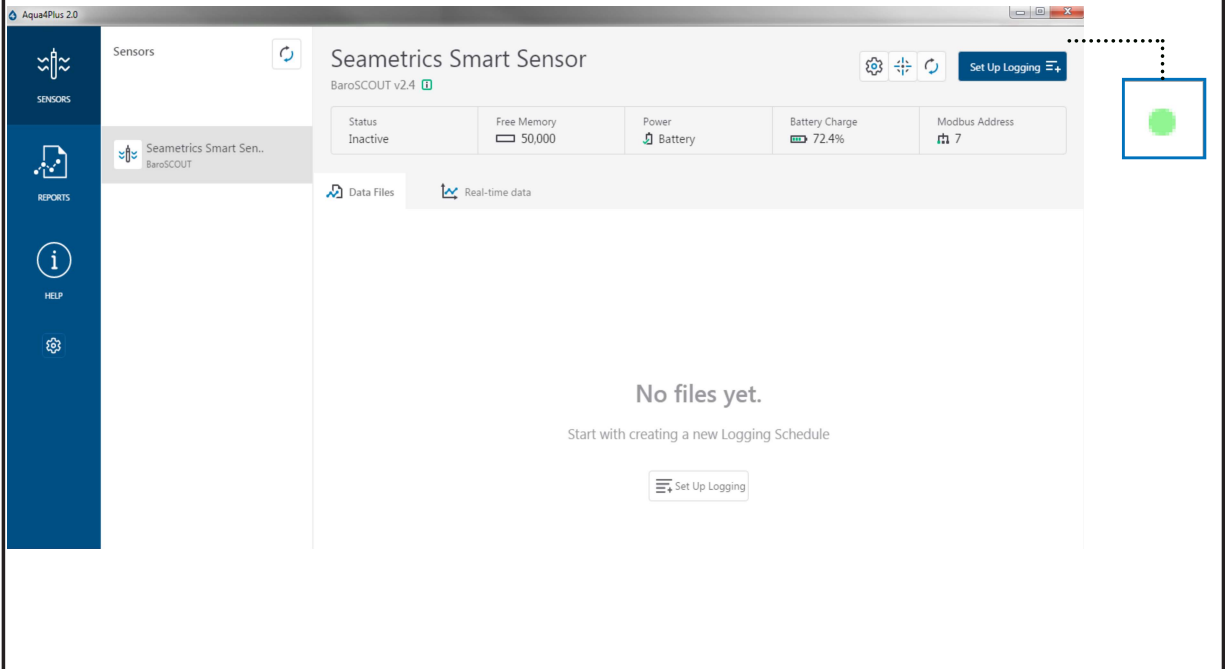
Aqua4Plus 2.0

SENSORS

REPORTS

HELP

Sensors

Seametrics Smart Sen..
BaroSCOUT

Seametrics Smart Sensor
BaroSCOUT v2.4

Set Up Logging

| Status | Free Memory | Power | Battery Charge | Modbus Address |
|---|---|---|---|---|
| Inactive | 50,000 | Battery | 72.4% | 7 |

Data Files
Real-time data

No files yet.

Start with creating a new Logging Schedule

Set Up Logging